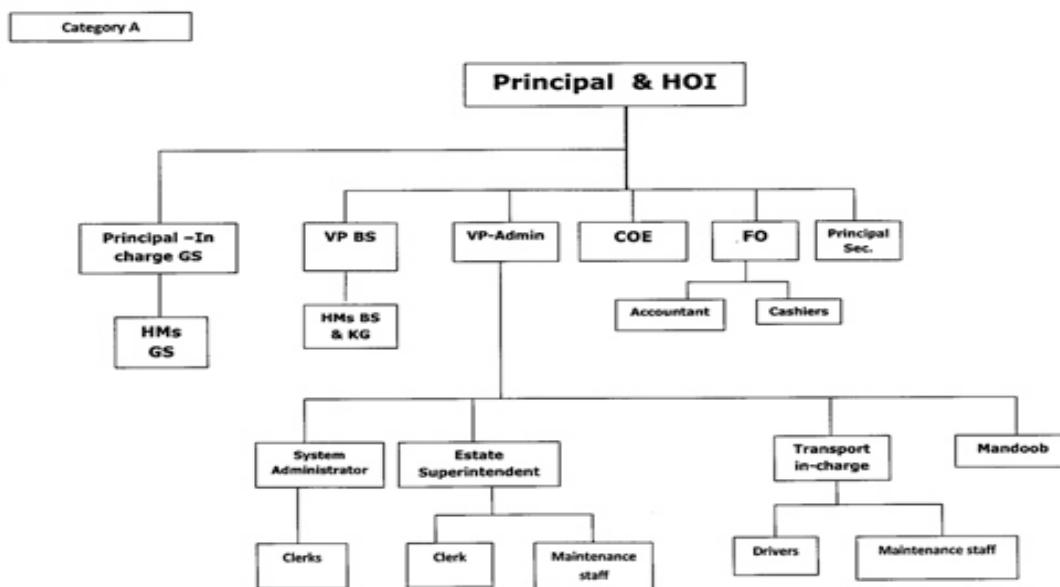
Category A

Principal & HOI

Principal –In charge GS

HMs GS

VP BS

HMs BS & KG

VP-Admin

COE

FO

Accountant

Cashiers

Principal Sec.

System Administrator

Clerks

Estate Superintendent

Clerk

Maintenance staff

Transport in-charge

Drivers

Maintenance staff

Mandoob